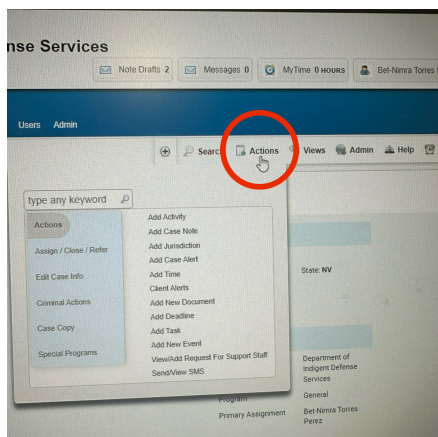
nse Services

Note Drafts 2 Messages 0 MyTime 0 HOURS Bet-Nimra Torres

Users Admin

Search Actions Views Admin Help

type any keyword

Actions
Assign / Close / Refer
Edit Case Info
Criminal Actions
Case Copy
Special Programs

Add Activity
Add Case Note
Add Jurisdiction
Add Case Alert
Add Time
Client Alerts
Add New Document
Add Deadline
Add Task
Add New Event
View/Add Request For Support Staff
Send/View SMS

State: NV

Department of Indigent Defense Services

Program General

Primary Assignment Bet-Nimra Torres Perez